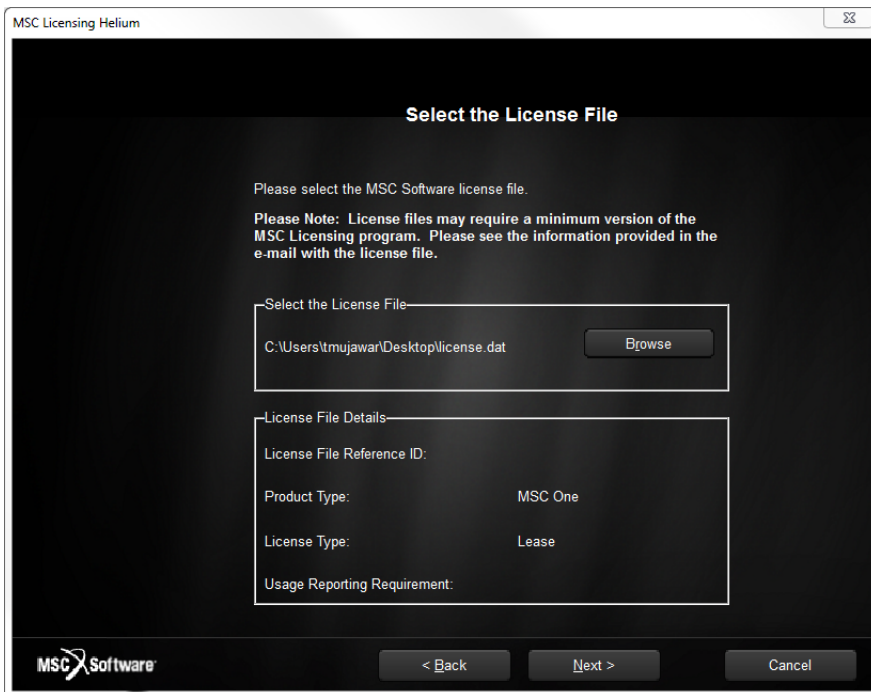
MSC Licensing Helium

Select the License File

Please select the MSC Software license file.

Please Note: License files may require a minimum version of the MSC Licensing program. Please see the information provided in the e-mail with the license file.

Select the License File

C:\Users\tmujawar\Desktop\license.dat

Browse

License File Details

License File Reference ID:

Product Type: MSC One

License Type: Lease

Usage Reporting Requirement:

MSC Software

< Back

Next >

Cancel